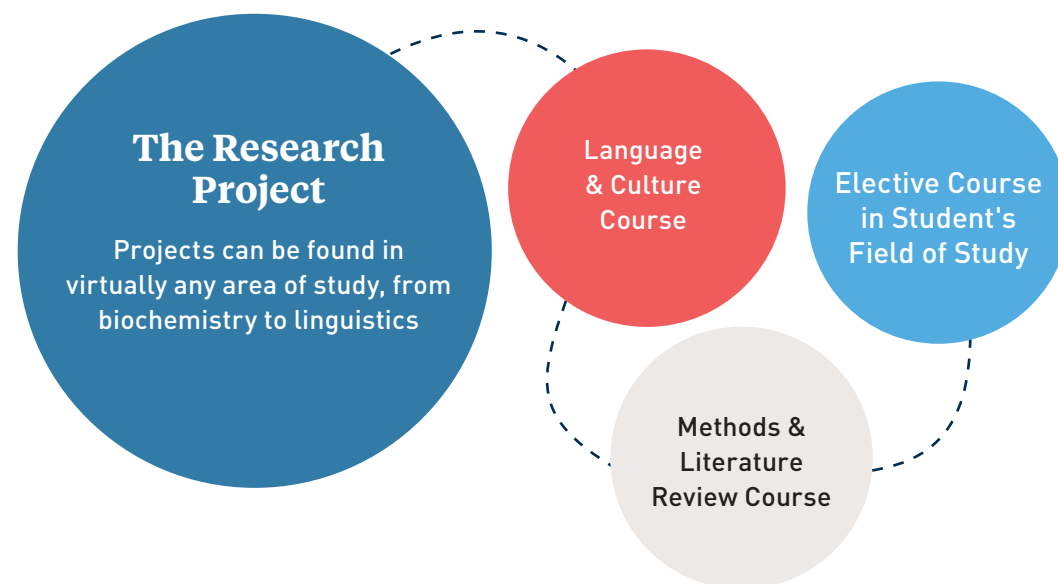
The Research Project

Projects can be found in virtually any area of study, from biochemistry to linguistics

Language & Culture Course

Elective Course in Student's Field of Study

Methods & Literature Review Course